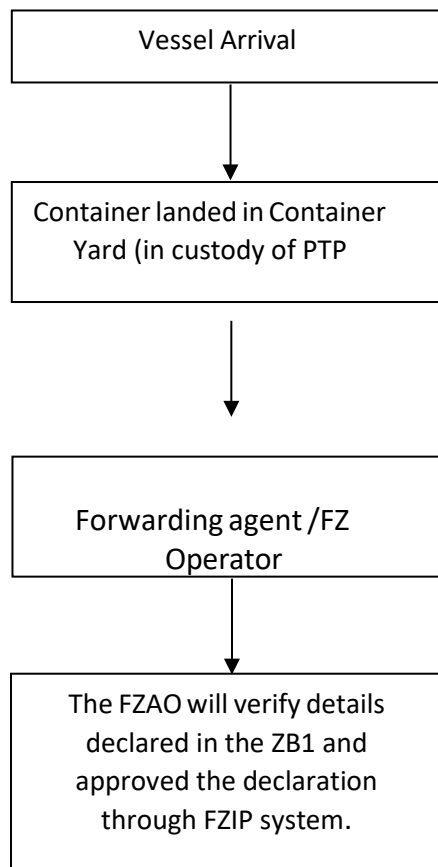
Vessel Arrival

Container landed in Container Yard (in custody of PTP

Forwarding agent /FZ Operator

The FZAO will verify details declared in the ZB1 and approved the declaration through FZIP system.